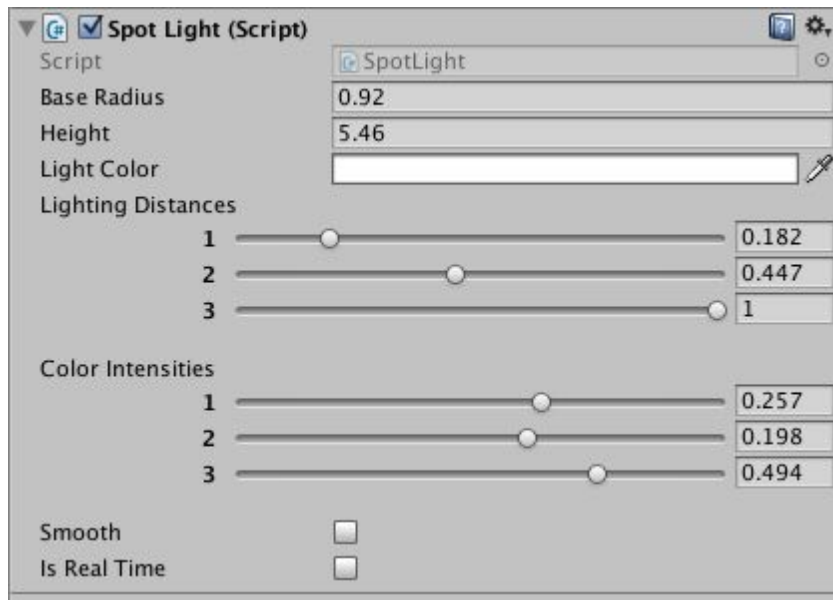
Spot Light (Script)

| | |
|---|---|
| Script | SpotLight |
| Base Radius | 0.92 |
| Height | 5.46 |
| Light Color | |

Lighting Distances

| | |
|---|---|
| 1 | 0.182 |
| 2 | 0.447 |
| 3 | 1 |

Color Intensities

| | |
|---|---|
| 1 | 0.257 |
| 2 | 0.198 |
| 3 | 0.494 |

Smooth

Is Real Time